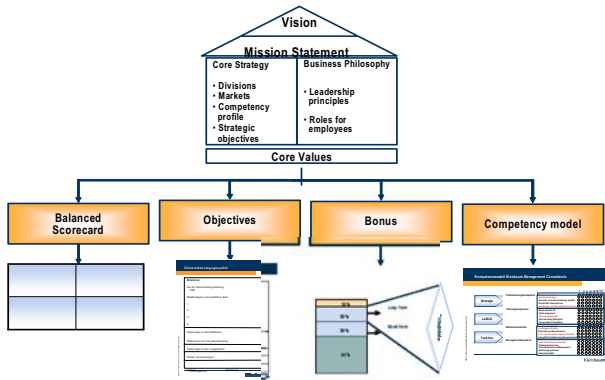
Vision

Mission Statement

Core Strategy

• Divisions
• Markets
• Competency profile
• Strategic objectives

Business Philosophy

• Leadership principles
• Roles for employees

Core Values

Balanced Scorecard

Objectives

Bonus

Competency model

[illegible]

Long-Term

Short-Term

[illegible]

Kompetenzmodell Kienbaum Management Consultants

Strategie

Leitbild

Funktion

Kienbaum